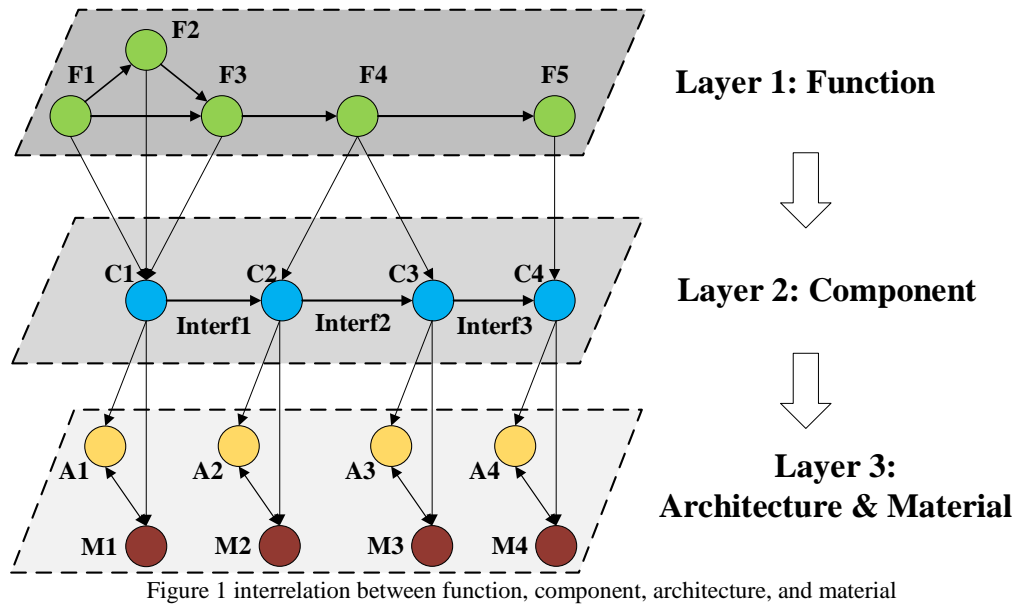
F2

F1

F3

F4

F5

Layer 1: Function

C1

C2

C3

C4

Interf1

Interf2

Interf3

Layer 2: Component

A1

A2

A3

A4

M1

M2

M3

M4

Layer 3: Architecture & Material

Figure 1 interrelation between function, component, architecture, and material